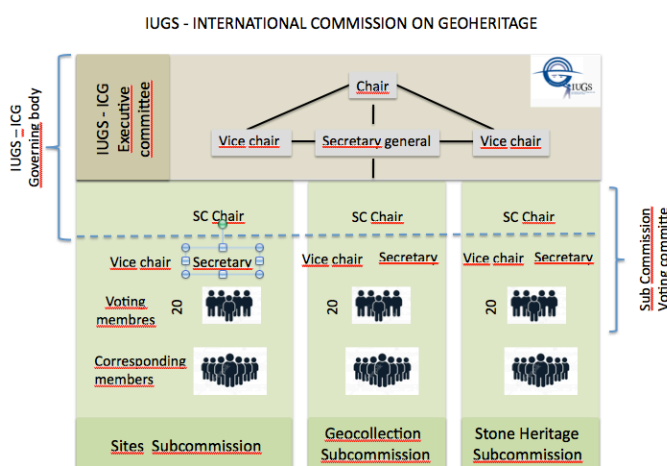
IUGS - INTERNATIONAL COMMISSION ON GEOHERITAGE

IUGS – ICG Governing body

IUGS - ICG Executive committee

IUGS

Chair

Vice chair

Secretary general

Vice chair

SC Chair

SC Chair

SC Chair

Sub Commission Voting committe

Vice chair

Secretary

Vice chair

Secretary

Vice chair

Secretary

Voting membres

20

20

20

Corresponding members

Sites Subcommission

Geocollection Subcommission

Stone Heritage Subcommission